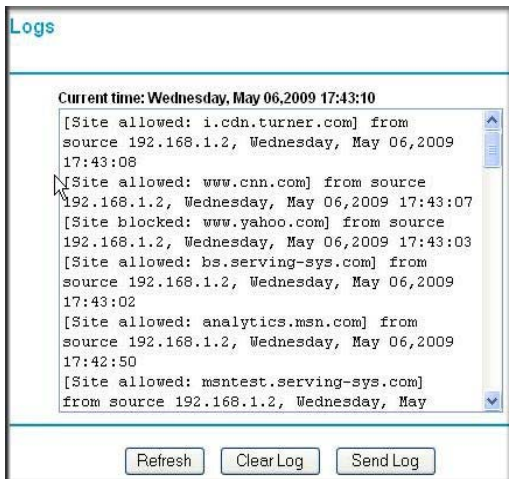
Logs

Current time: Wednesday, May 06,2009 17:43:10

[Site allowed: i.cdn.turner.com] from source 192.168.1.2, Wednesday, May 06,2009 17:43:08
[Site allowed: www.cnn.com] from source 192.168.1.2, Wednesday, May 06,2009 17:43:07
[Site blocked: www.yahoo.com] from source 192.168.1.2, Wednesday, May 06,2009 17:43:03
[Site allowed: bs.serving-sys.com] from source 192.168.1.2, Wednesday, May 06,2009 17:43:02
[Site allowed: analytics.msn.com] from source 192.168.1.2, Wednesday, May 06,2009 17:42:50
[Site allowed: msntest.serving-sys.com] from source 192.168.1.2, Wednesday, May

Refresh Clear Log Send Log